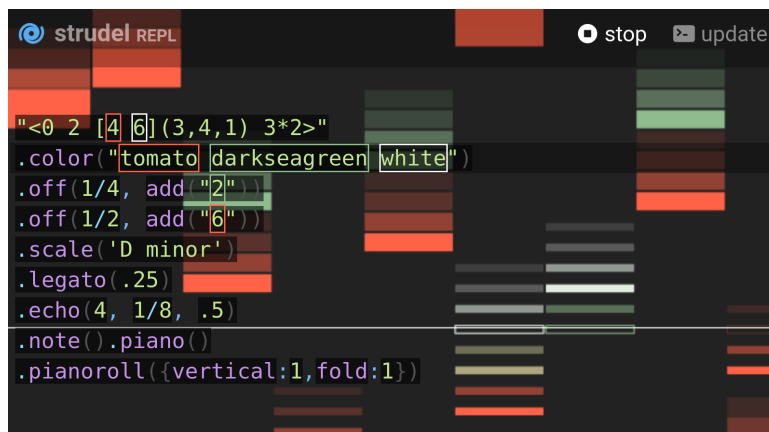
strudel REPL

stop

update

"<0 2 [4 6](3,4,1) 3*2>"
.color("tomato darkseagreen white")
.off(1/4, add("2"))
.off(1/2, add("6"))
.scale('D minor')
.legato(.25)
.echo(4, 1/8, .5)
.note().piano()
.pianoroll({vertical:1,fold:1})